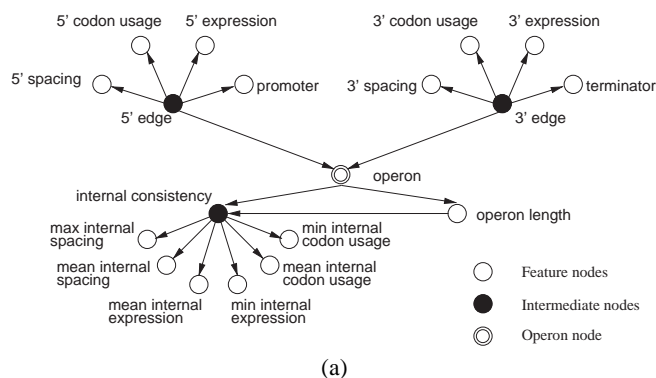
5' codon usage
5' expression
3' codon usage
3' expression
5' spacing
promoter
3' spacing
terminator
5' edge
3' edge
operon
internal consistency
operon length
max internal spacing
min internal codon usage
mean internal spacing
mean internal codon usage
mean internal expression
min internal expression
Feature nodes
Intermediate nodes
Operon node
(a)